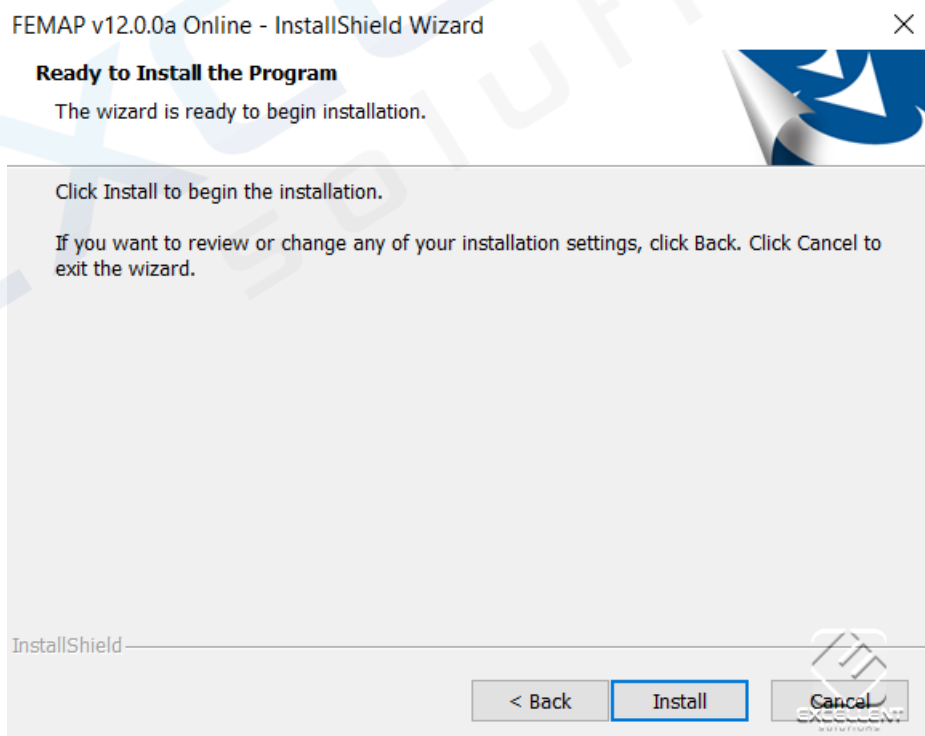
FEMAP v12.0.0a Online - InstallShield Wizard

×

Ready to Install the Program

The wizard is ready to begin installation.

Click Install to begin the installation.

If you want to review or change any of your installation settings, click Back. Click Cancel to exit the wizard.

InstallShield

< Back

Install

Cancel

EXCELLENT